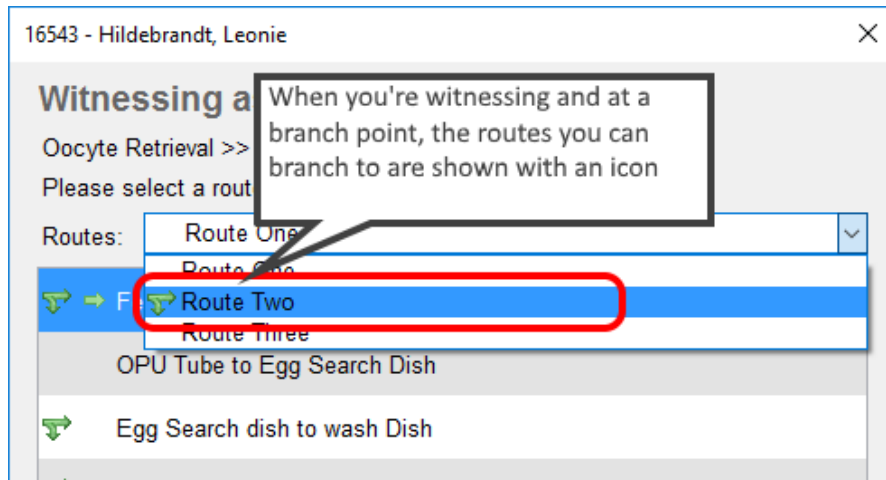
16543 - Hildebrandt, Leonie

Witnessing a

When you're witnessing and at a branch point, the routes you can branch to are shown with an icon

Oocyte Retrieval >>

Please select a rout

Routes: Route One

Route One

Route Two

Route Three

Fe

OPU Tube to Egg Search Dish

Egg Search dish to wash Dish